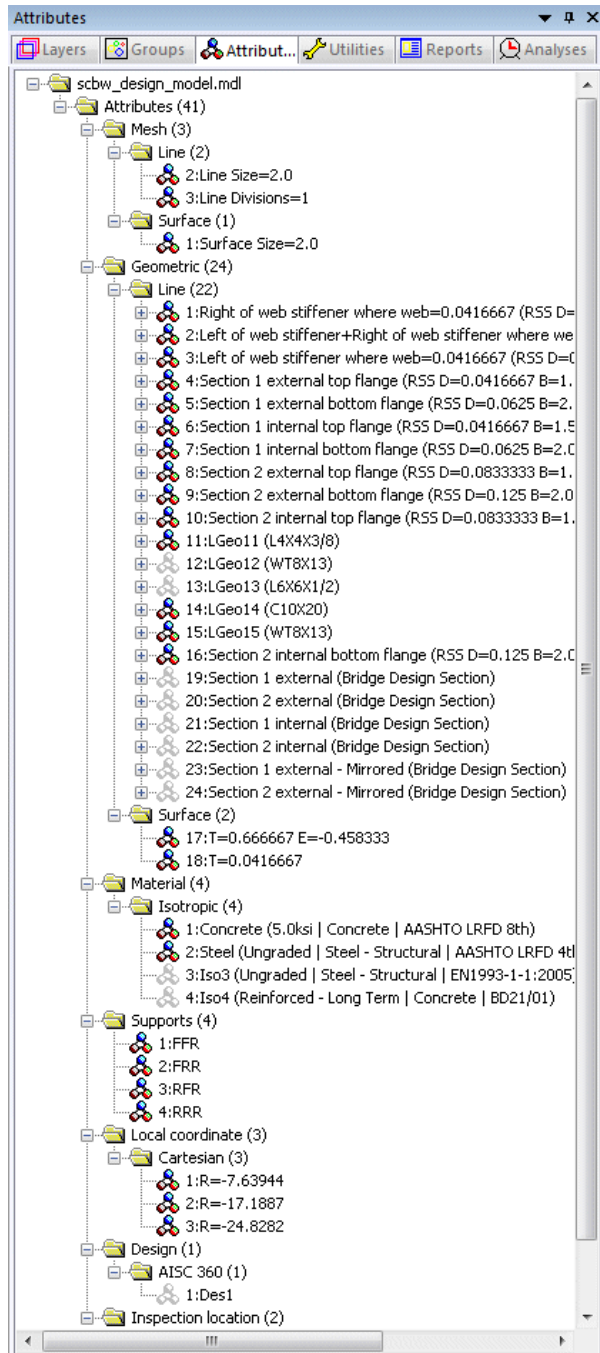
Attributes

Layers | Groups | Attribut... | Utilities | Reports | Analyses

scbw_design_model.mdl
Attributes (41)
Mesh (3)
Line (2)
2:Line Size=2.0
3:Line Divisions=1
Surface (1)
1:Surface Size=2.0
Geometric (24)
Line (22)
1:Right of web stiffener where web=0.0416667 (RSS D=
2:Left of web stiffener+Right of web stiffener where we
3:Left of web stiffener where web=0.0416667 (RSS D=0
4:Section 1 external top flange (RSS D=0.0416667 B=1.
5:Section 1 external bottom flange (RSS D=0.0625 B=2.
6:Section 1 internal top flange (RSS D=0.0416667 B=1.5
7:Section 1 internal bottom flange (RSS D=0.0625 B=2.0
8:Section 2 external top flange (RSS D=0.0833333 B=1.
9:Section 2 external bottom flange (RSS D=0.125 B=2.0
10:Section 2 internal top flange (RSS D=0.0833333 B=1.
11:LGeo11 (L4X4X3/8)
12:LGeo12 (WT8X13)
13:LGeo13 (L6X6X1/2)
14:LGeo14 (C10X20)
15:LGeo15 (WT8X13)
16:Section 2 internal bottom flange (RSS D=0.125 B=2.0
19:Section 1 external (Bridge Design Section)
20:Section 2 external (Bridge Design Section)
21:Section 1 internal (Bridge Design Section)
22:Section 2 internal (Bridge Design Section)
23:Section 1 external - Mirrored (Bridge Design Section)
24:Section 2 external - Mirrored (Bridge Design Section)
Surface (2)
17:T=0.666667 E=-0.458333
18:T=0.0416667
Material (4)
Isotropic (4)
1:Concrete (5.0ksi | Concrete | AASHTO LRFD 8th)
2:Steel (Ungraded | Steel - Structural | AASHTO LRFD 4tl
3:Iso3 (Ungraded | Steel - Structural | EN1993-1-1:2005
4:Iso4 (Reinforced - Long Term | Concrete | BD21/01)
Supports (4)
1:FFR
2:FRR
3:RFR
4:RRR
Local coordinate (3)
Cartesian (3)
1:R=-7.63944
2:R=-17.1887
3:R=-24.8282
Design (1)
AISC 360 (1)
1:Des1
Inspection location (2)